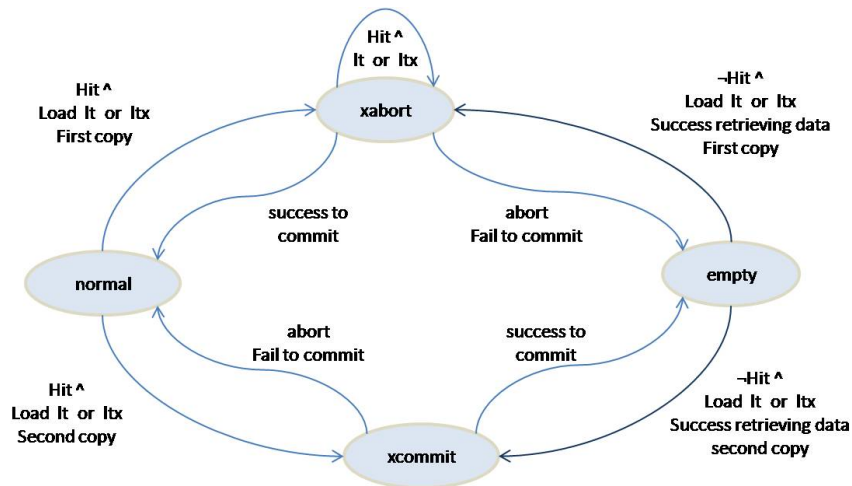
Hit ^
lt or ltx

Hit ^
Load lt or ltx
First copy

xabort

¬Hit ^
Load lt or ltx
Success retrieving data
First copy

success to
commit

abort
Fail to commit

normal

empty

abort
Fail to commit

success to
commit

Hit ^
Load lt or ltx
Second copy

xcommit

¬Hit ^
Load lt or ltx
Success retrieving data
second copy